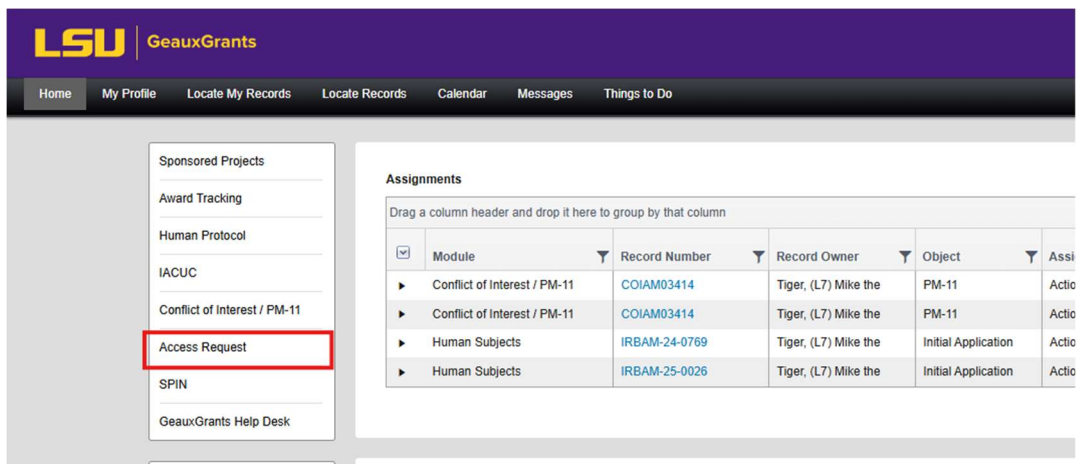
LSU GeauxGrants

Home My Profile Locate My Records Locate Records Calendar Messages Things to Do

Sponsored Projects
Award Tracking
Human Protocol
IACUC
Conflict of Interest / PM-11
Access Request
SPIN
GeauxGrants Help Desk

Assignments

Drag a column header and drop it here to group by that column

| | Module | Record Number | Record Owner | Object | Assi |
|---|---|---|---|---|---|
| ▸ | Conflict of Interest / PM-11 | COIAM03414 | Tiger, (L7) Mike the | PM-11 | Actio |
| ▸ | Conflict of Interest / PM-11 | COIAM03414 | Tiger, (L7) Mike the | PM-11 | Actio |
| ▸ | Human Subjects | IRBAM-24-0769 | Tiger, (L7) Mike the | Initial Application | Actio |
| ▸ | Human Subjects | IRBAM-25-0026 | Tiger, (L7) Mike the | Initial Application | Actio |